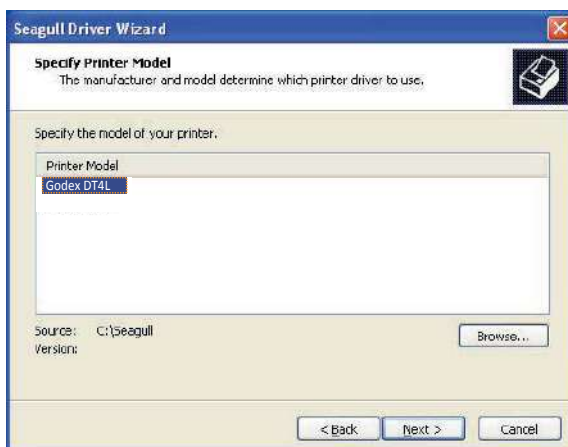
Seagull Driver Wizard

Specify Printer Model
The manufacturer and model determine which printer driver to use.

Specify the model of your printer.

Printer Model
Godex DT4L

Source: C:\Seagull
Version:

Browse...

< Back
Next >
Cancel